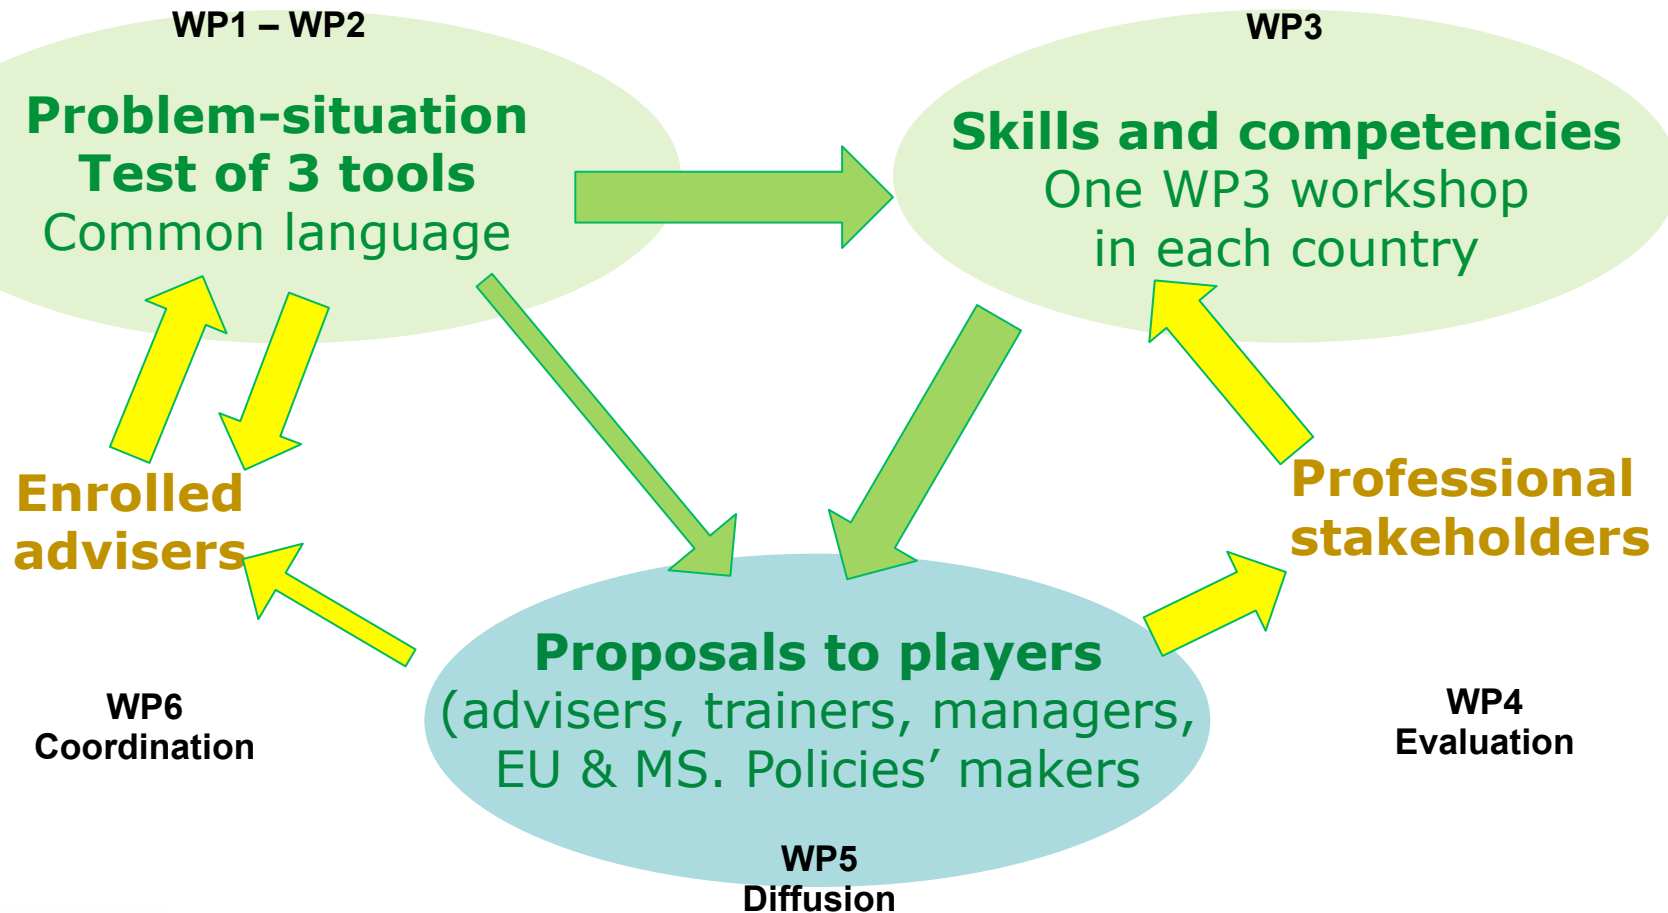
WP1 – WP2

Problem-situation
Test of 3 tools
Common language

WP3

Skills and competencies
One WP3 workshop
in each country

Enrolled
advisers

Professional
stakeholders

Proposals to players
(advisers, trainers, managers,
EU & MS. Policies' makers

WP6
Coordination

WP4
Evaluation

WP5
Diffusion